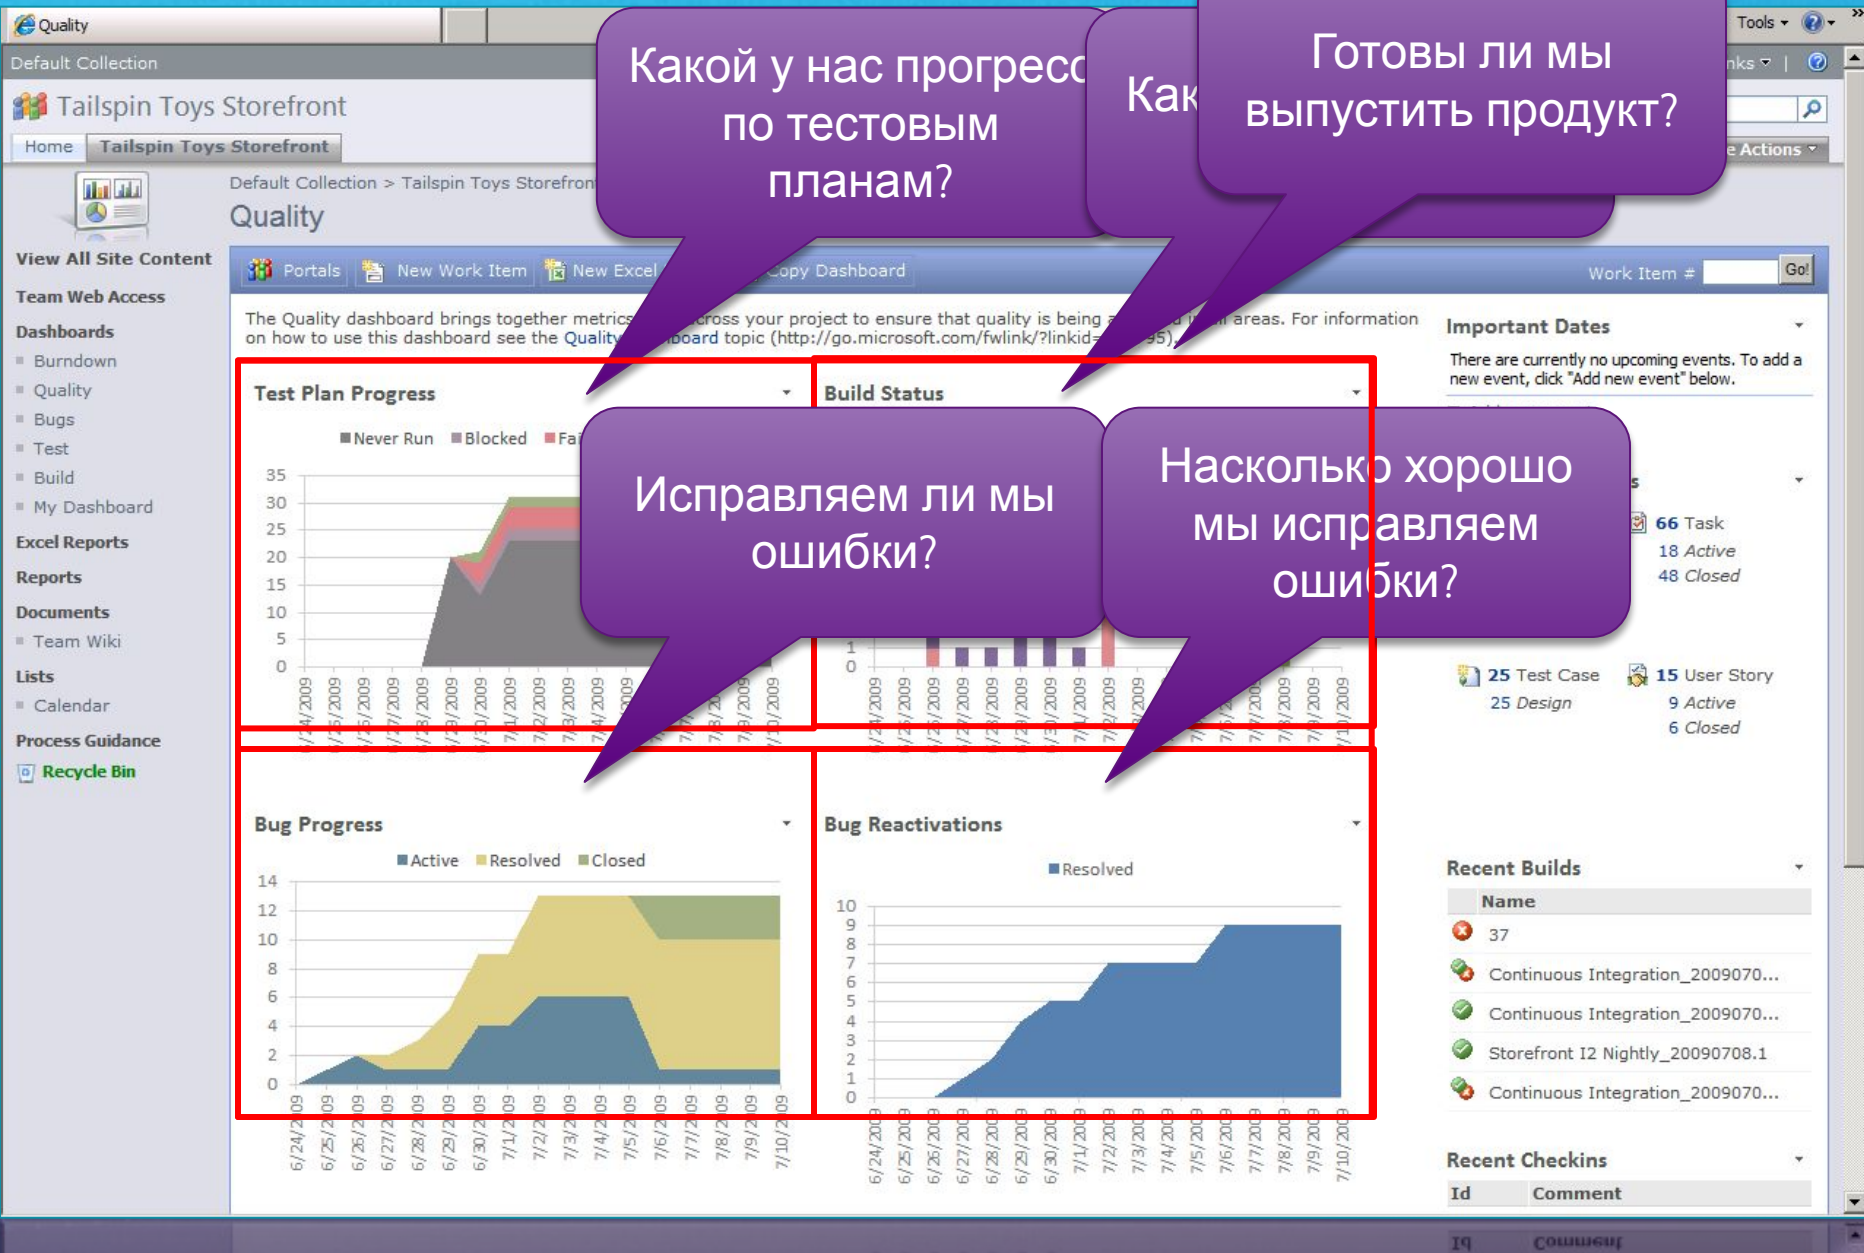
Quality

Tools

Default Collection

Tailspin Toys Storefront

Home | Tailspin Toys Storefront

Actions

Default Collection > Tailspin Toys Storefron

Quality

View All Site Content

Team Web Access

Dashboards

Burndown

Quality

Bugs

Test

Build

My Dashboard

Excel Reports

Reports

Documents

Team Wiki

Lists

Calendar

Process Guidance

Recycle Bin

Portals | New Work Item | New Excel | Copy Dashboard

Work Item # | Go!

The Quality dashboard brings together metrics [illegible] across your project to ensure that quality is being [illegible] areas. For information on how to use this dashboard see the Quality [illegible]board topic (http://go.microsoft.com/fwlink/?linkid=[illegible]95).

Какой у нас прогресс по тестовым планам?

Как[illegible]

Готовы ли мы выпустить продукт?

Test Plan Progress

Never Run | Blocked | Fa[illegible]

35 30 25 20 15 10 5 0

Build Status

Important Dates

There are currently no upcoming events. To add a new event, click "Add new event" below.

Исправляем ли мы ошибки?

Насколько хорошо мы исправляем ошибки?

66 Task
18 Active
48 Closed

25 Test Case
25 Design

15 User Story
9 Active
6 Closed

Bug Progress

Active | Resolved | Closed

14 12 10 8 6 4 2 0

6/24/2009 6/25/2009 6/26/2009 6/27/2009 6/28/2009 6/29/2009 6/30/2009 7/1/2009 7/2/2009 7/3/2009 7/4/2009 7/5/2009 7/6/2009 7/7/2009 7/8/2009 7/9/2009 7/10/2009

Bug Reactivations

Resolved

10 9 8 7 6 5 4 3 2 1 0

Recent Builds

Name

37

Continuous Integration_2009070...

Continuous Integration_2009070...

Storefront I2 Nightly_20090708.1

Continuous Integration_2009070...

Recent Checkins

Id | Comment